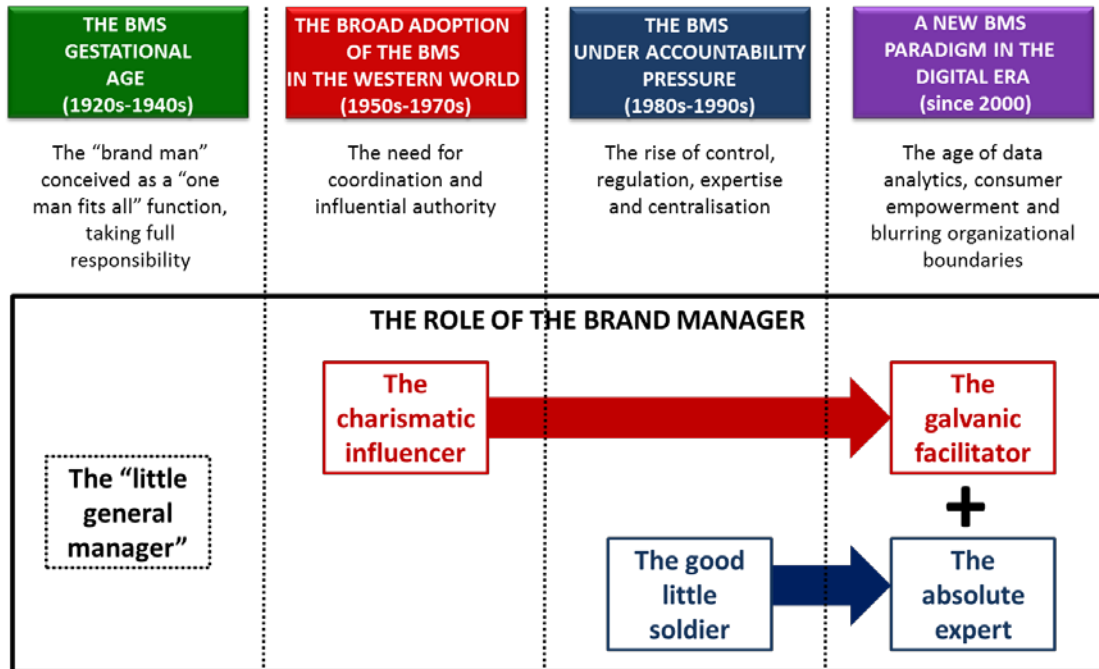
THE BMS GESTATIONAL AGE (1920s-1940s)

The “brand man” conceived as a “one man fits all” function, taking full responsibility

THE BROAD ADOPTION OF THE BMS IN THE WESTERN WORLD (1950s-1970s)

The need for coordination and influential authority

THE BMS UNDER ACCOUNTABILITY PRESSURE (1980s-1990s)

The rise of control, regulation, expertise and centralisation

A NEW BMS PARADIGM IN THE DIGITAL ERA (since 2000)

The age of data analytics, consumer empowerment and blurring organizational boundaries

THE ROLE OF THE BRAND MANAGER

The “little general manager”

The charismatic influencer

The galvanic facilitator

+

The good little soldier

The absolute expert